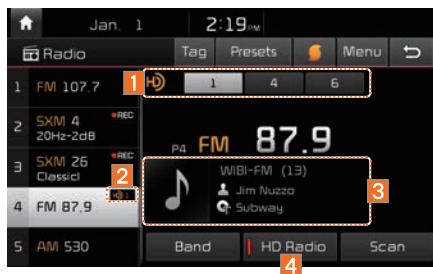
Jan. 1 2:19PM

Radio Tag Presets Menu

1 FM 107.7

2 SXM 4 20Hz-2dB ●REC

3 SXM 26 Classicl ●REC

4 FM 87.9

5 AM 530

1 HD 1 4 6

P4 FM 87.9

2

WIBI-FM (13)

Jim Nuzzo

Subway

3

Band HD Radio Scan

4